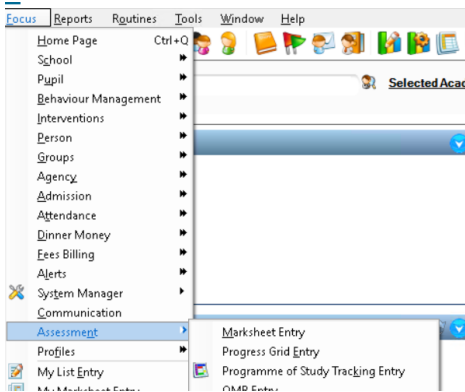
Focus Reports Routines Tools Window Help

Home Page Ctrl+Q
School
Pupil
Behaviour Management
Interventions
Person
Groups
Agency
Admission
Attendance
Dinner Money
Fees Billing
Alerts
System Manager
Communication
Assessment
Profiles
My List Entry
My Marksheet Entry

Selected Acad

Marksheet Entry
Progress Grid Entry
Programme of Study Tracking Entry
OMR Entry